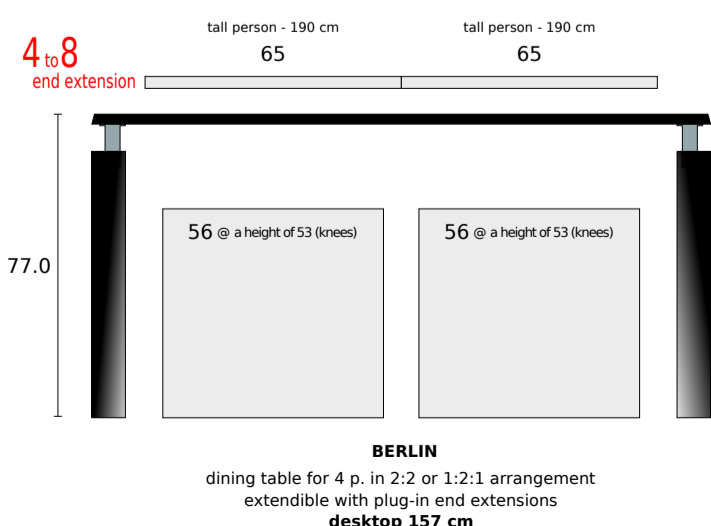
4 to 8
end extension

tall person - 190 cm
65

tall person - 190 cm
65

77.0

56 @ a height of 53 (knees)

56 @ a height of 53 (knees)

**BERLIN**

dining table for 4 p. in 2:2 or 1:2:1 arrangement
extendible with plug-in end extensions
**desktop 157 cm**